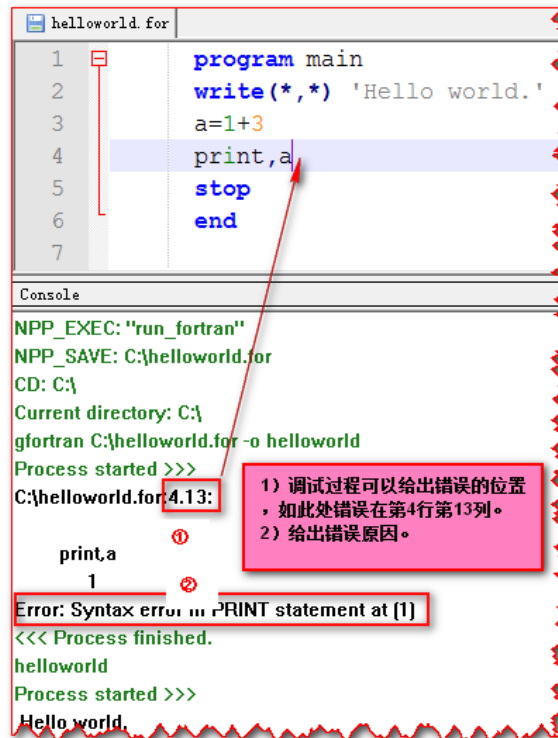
helloworld. for

1 program main
2 write(*,*) 'Hello world.'
3 a=1+3
4 print,a
5 stop
6 end
7

Console

NPP_EXEC: "run_fortran"
NPP_SAVE: C:\helloworld.for
CD: C:\
Current directory: C:\
gfortran C:\helloworld.for -o helloworld
Process started >>>
C:\helloworld.for:4.13:

1）调试过程可以给出错误的位置，如此处错误在第4行第13列。
2）给出错误原因。

①

print,a
1
②

Error: Syntax error in PRINT statement at (1)
<<< Process finished.
helloworld
Process started >>>
Hello world.